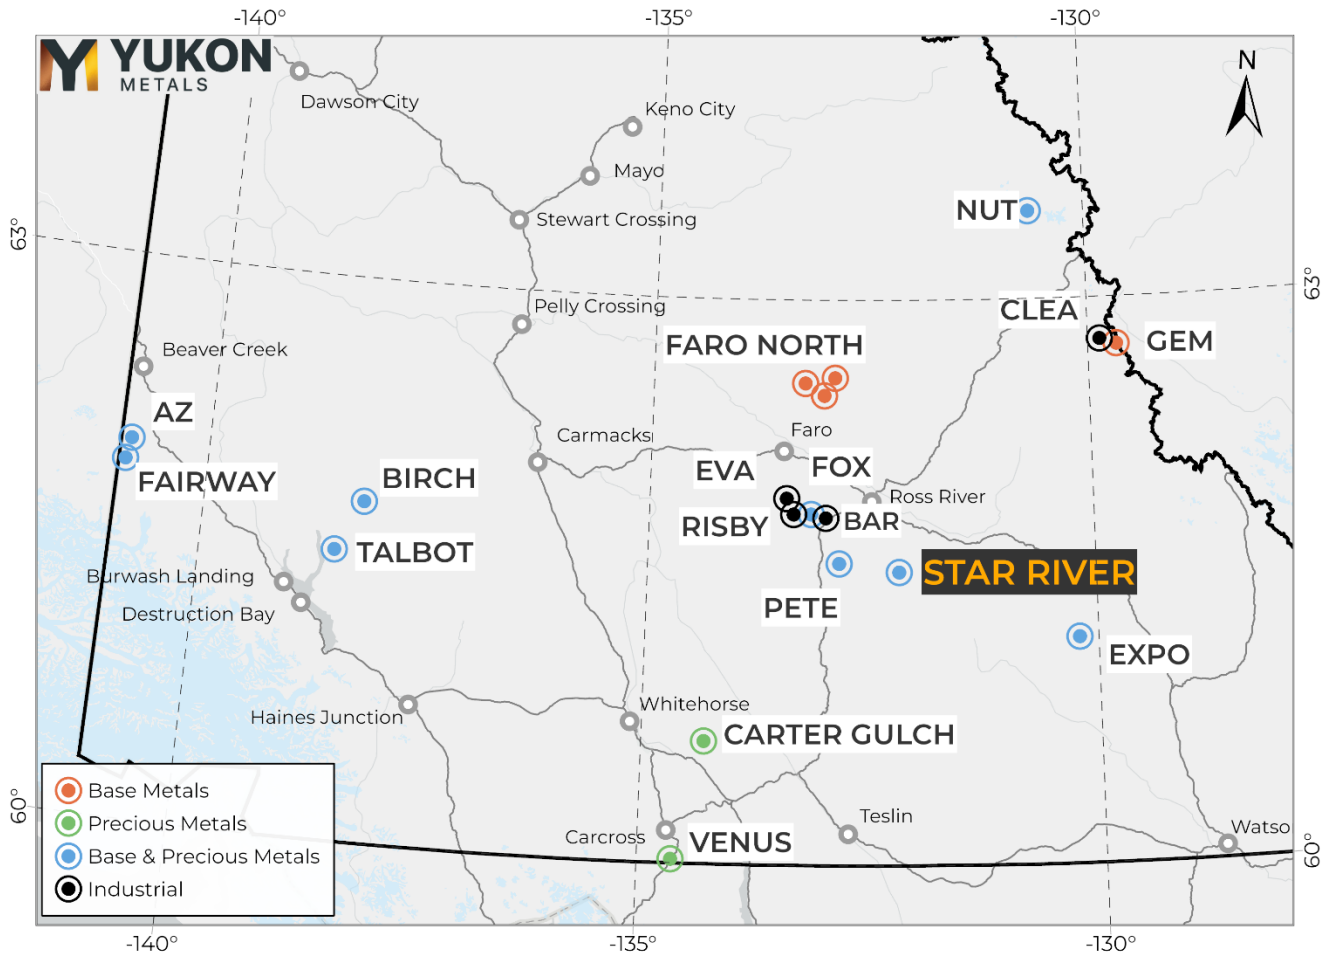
-140°
-135°
-130°

YUKON METALS

Dawson City
Keno City
Mayo
Stewart Crossing
NUT
63°
63°
Pelly Crossing
CLEA
GEM
FARO NORTH
Beaver Creek
AZ
Faro
Carmacks
FAIRWAY
BIRCH
EVA
FOX
Ross River
RISBY
BAR
TALBOT
STAR RIVER
Burwash Landing
Destruction Bay
PETE
EXPO
Haines Junction
Whitehorse
CARTER GULCH
Teslin
Carcross
VENUS
Watso
60°
60°

Base Metals
Precious Metals
Base & Precious Metals
Industrial

-140°
-135°
-130°